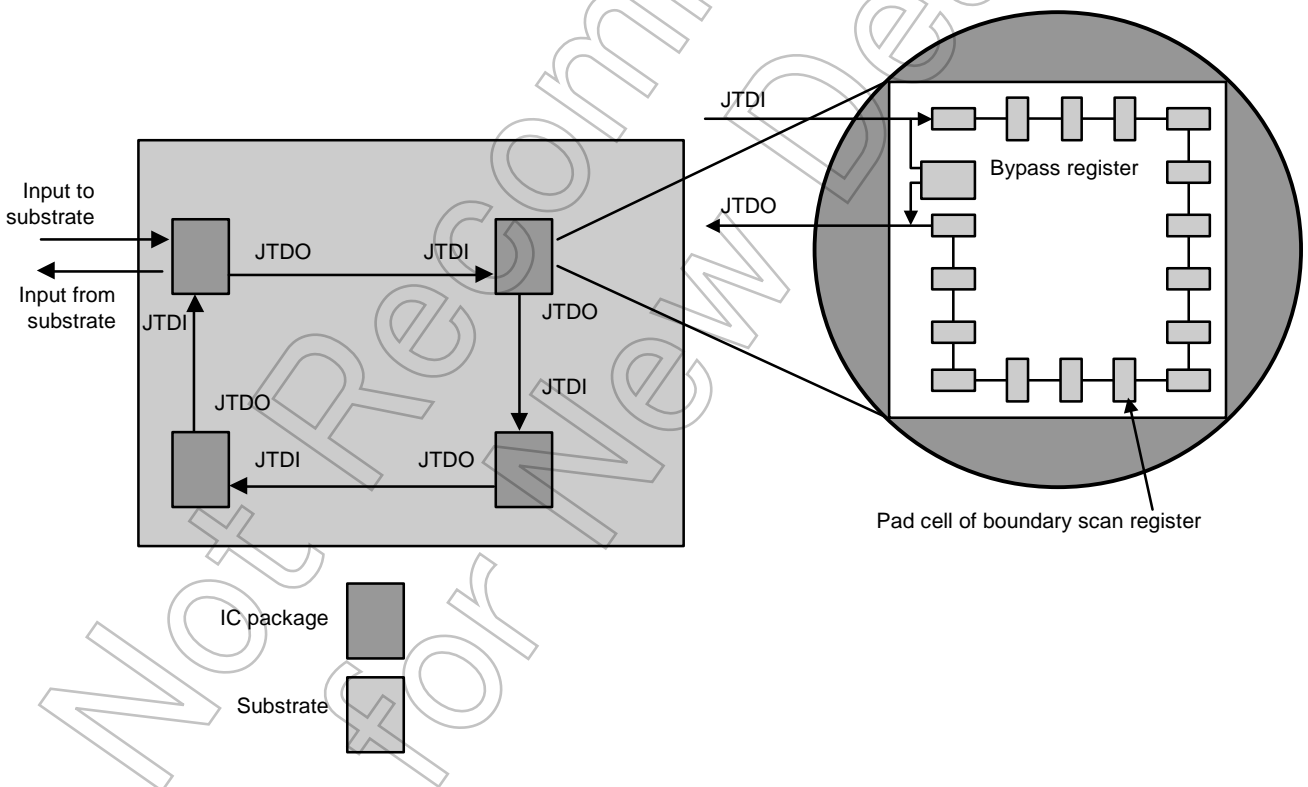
Not Recommended for New Design

Input to substrate

Input from substrate

JTDO

JTDI

JTDI

JTDO

JTDI

JTDO

JTDI

JTDO

JTDI

JTDO

Bypass register

Pad cell of boundary scan register

IC package

Substrate